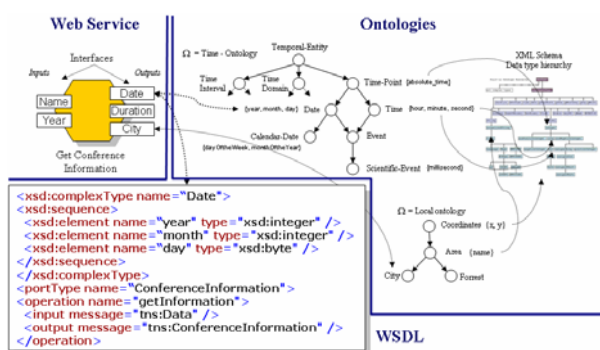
Web Service

Interfaces

Inputs

Outputs

Name

Year

Date

Duration

City

Get Conference Information

Ontologies

$\Omega$ = Time - Ontology

Temporal-Entity

Time Interval

Time Domain

{year, month, day}

Date

Time-Point

{absolute_time}

Time

{hour, minute, second}

Event

Calendar-Date

{dayOftheWeek, monthOftheYear}

Scientific-Event

{millisecond}

XML Schema Data type hierarchy

$\Omega$ = Local ontology

Coordinates

{x, y}

Area

{name}

City

Forrest

<xsd:complexType name="Date">
<xsd:sequence>
<xsd:element name="year" type="xsd:integer" />
<xsd:element name="month" type="xsd:integer" />
<xsd:element name="day" type="xsd:byte" />
</xsd:sequence>
</xsd:complexType>
<portType name="ConferenceInformation">
<operation name="getInformation">
<input message="tns:Data" />
<output message="tns:ConferenceInformation" />
</operation>

WSDL